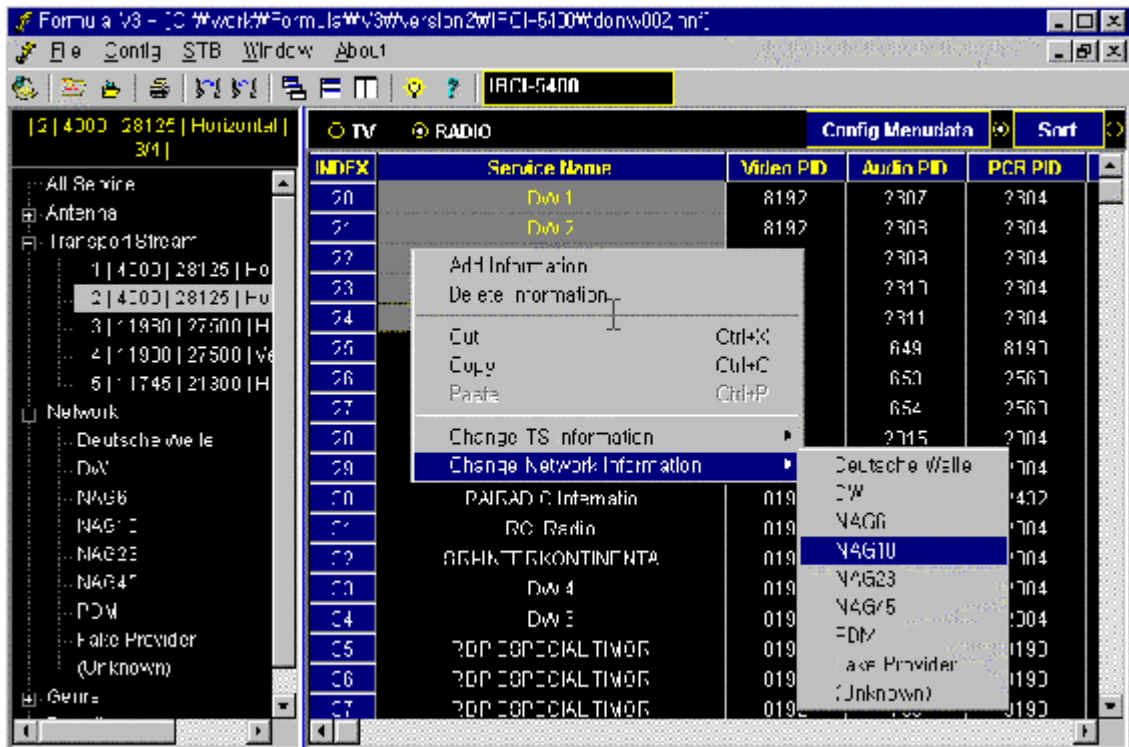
Formula V3 - [C:\Work\Formula\V3\version2\IRCI-5400\donw002.nnf]

File Config STB Window About

IRCI-5400

| 2 | 4000 | 28125 | Horizontal | 3/4 |

All Service
Antenna
TransportStream
1 | 4000 | 28125 | Ho
2 | 4000 | 28125 | Ho
3 | 11930 | 27500 | H
4 | 11900 | 27500 | Ve
5 | 11745 | 21300 | H
Network
Deutsche Welle
DW
NAG6
NAG10
NAG23
NAG45
PDM
Fake Provider
(Unknown)
Genre

TV RADIO Config Menudata Sort

| INDEX | Service Name | Video PID | Audio PID | PCR PID |
|---|---|---|---|---|
| 20 | DW 1 | 8192 | 2307 | 2304 |
| 21 | DW 2 | 8192 | 2303 | 2304 |
| 22 | | | 2303 | 2304 |
| 23 | | | 2317 | 2304 |
| 24 | | | 2311 | 2304 |
| 25 | | | 649 | 8191 |
| 26 | | | 650 | 2561 |
| 27 | | | 654 | 2561 |
| 28 | | | 2315 | 2304 |
| 29 | | | | 2304 |
| 30 | RAIRADIO Internatio | 819 | | 2402 |
| 31 | RC Radio | 819 | | 2304 |
| 32 | SCHNITTKONTINENTA | 819 | | 2304 |
| 33 | DW 4 | 819 | | 2304 |
| 34 | DW 3 | 819 | | 2304 |
| 35 | RDP ESPECIAL TIMOR | 819 | | 0193 |
| 36 | RDP ESPECIAL TIMOR | 819 | | 0193 |
| 37 | RDP ESPECIAL TIMOR | 819 | | 0193 |

Add Information
Delete Information
Cut Ctrl+X
Copy Ctrl+C
Paste Ctrl+P
Change TS Information
Change Network Information

Deutsche Welle
DW
NAG6
NAG10
NAG23
NAG45
PDM
Fake Provider
(Unknown)